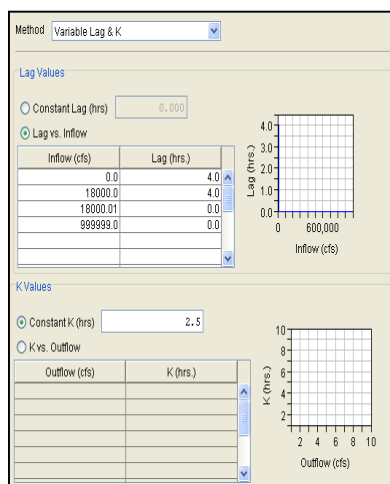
Method Variable Lag & K

Lag Values

Constant Lag (hrs) 0.000

Lag vs. Inflow

| Inflow (cfs) | Lag (hrs.) |
|---|---|
| 0.0 | 4.0 |
| 18000.0 | 4.0 |
| 18000.01 | 0.0 |
| 999999.0 | 0.0 |
| | |
| | |

4.0
3.0
2.0
1.0
0.0
Lag (hrs.)
0 600,000
Inflow (cfs)

K Values

Constant K (hrs) 2.5

K vs. Outflow

| Outflow (cfs) | K (hrs.) |
|---|---|
| | |
| | |
| | |
| | |
| | |
| | |
| | |

10
8
6
4
2
K (hrs.)
2 4 6 8 10
Outflow (cfs)